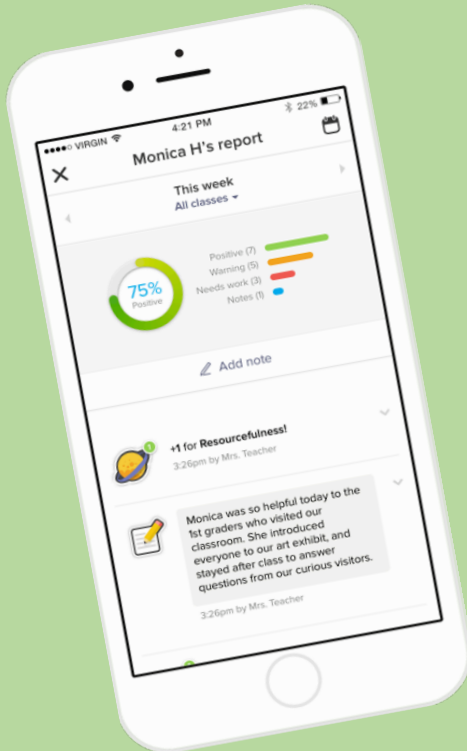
●●●●○ VIRGIN
4:21 PM
22%
Monica H's report
This week
All classes
75%
Positive
Positive (7)
Warning (5)
Needs work (3)
Notes (1)
Add note
1
+1 for Resourcefulness!
3:26pm by Mrs. Teacher
Monica was so helpful today to the 1st graders who visited our classroom. She introduced everyone to our art exhibit, and stayed after class to answer questions from our curious visitors.
3:26pm by Mrs. Teacher